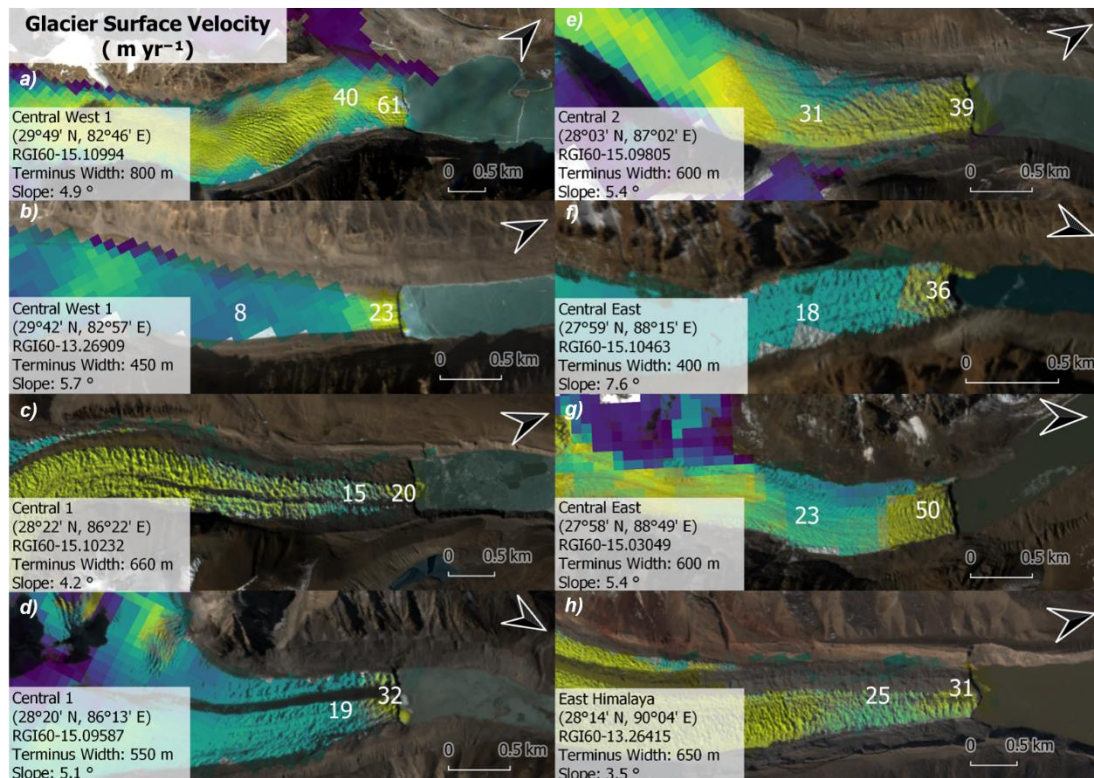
Glacier Surface Velocity
( m yr⁻¹)

a)
Central West 1
(29°49' N, 82°46' E)
RGI60-15.10994
Terminus Width: 800 m
Slope: 4.9 °
40 61
0 0.5 km

b)
Central West 1
(29°42' N, 82°57' E)
RGI60-13.26909
Terminus Width: 450 m
Slope: 5.7 °
8 23
0 0.5 km

c)
Central 1
(28°22' N, 86°22' E)
RGI60-15.10232
Terminus Width: 660 m
Slope: 4.2 °
15 20
0 0.5 km

d)
Central 1
(28°20' N, 86°13' E)
RGI60-15.09587
Terminus Width: 550 m
Slope: 5.1 °
32 19
0 0.5 km

e)
Central 2
(28°03' N, 87°02' E)
RGI60-15.09805
Terminus Width: 600 m
Slope: 5.4 °
31 39
0 0.5 km

f)
Central East
(27°59' N, 88°15' E)
RGI60-15.10463
Terminus Width: 400 m
Slope: 7.6 °
18 36
0 0.5 km

g)
Central East
(27°58' N, 88°49' E)
RGI60-15.03049
Terminus Width: 600 m
Slope: 5.4 °
23 50
0 0.5 km

h)
East Himalaya
(28°14' N, 90°04' E)
RGI60-13.26415
Terminus Width: 650 m
Slope: 3.5 °
25 31
0 0.5 km